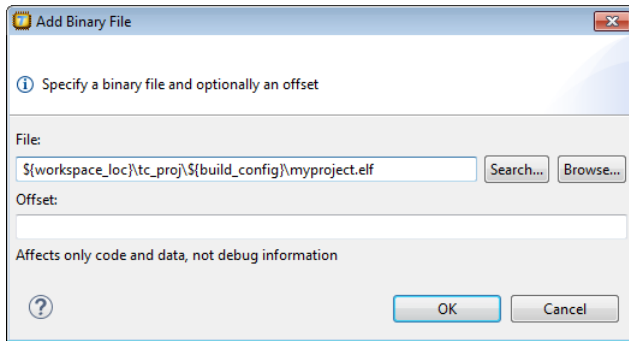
Add Binary File

Specify a binary file and optionally an offset

File:

${workspace_loc}\tc_proj\${build_config}\myproject.elf

Search...

Browse...

Offset:

Affects only code and data, not debug information

?

OK

Cancel